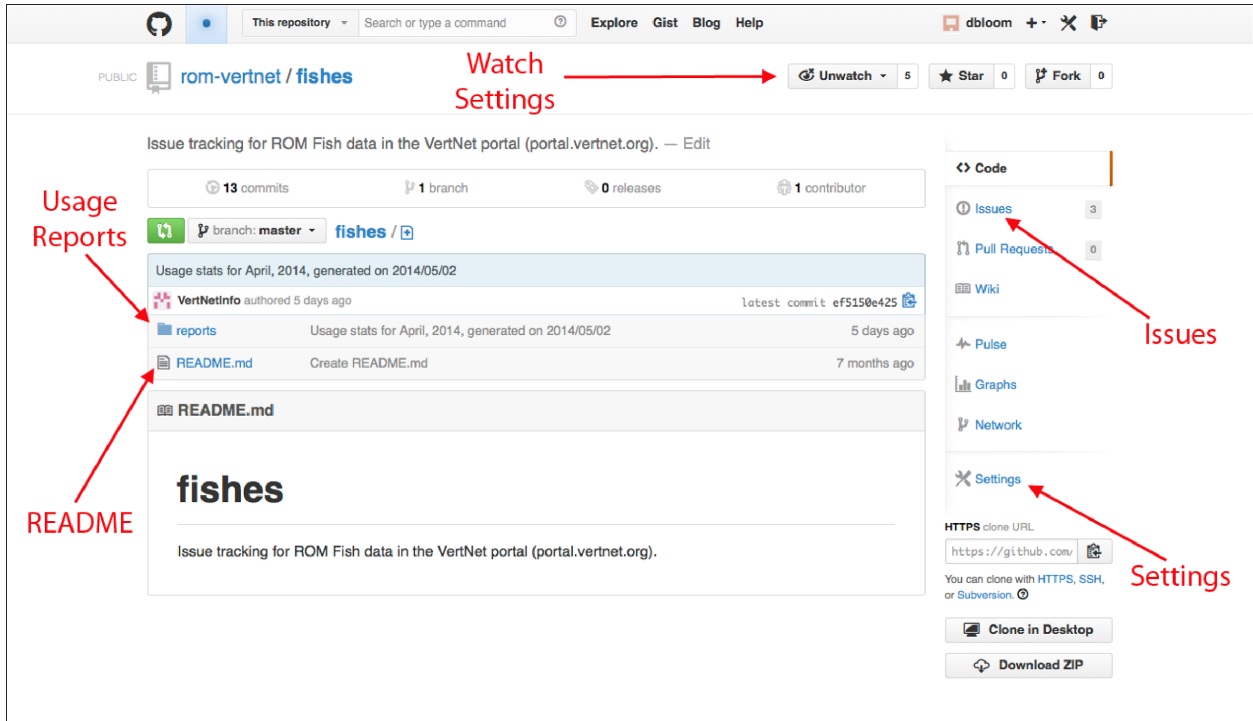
This repository | Search or type a command

Explore Gist Blog Help

dbloom

PUBLIC rom-vertnet / fishes

Watch Settings

Unwatch 5 | Star 0 | Fork 0

Issue tracking for ROM Fish data in the VertNet portal (portal.vertnet.org). — Edit

13 commits | 1 branch | 0 releases | 1 contributor

Usage Reports

branch: master | fishes / +

Usage stats for April, 2014, generated on 2014/05/02

VertNetInfo authored 5 days ago | latest commit ef5150e425

| reports | Usage stats for April, 2014, generated on 2014/05/02 | 5 days ago |
|---|---|---|
| README.md | Create README.md | 7 months ago |

README.md

fishes

Issue tracking for ROM Fish data in the VertNet portal (portal.vertnet.org).

README

Code

Issues 3

Pull Requests 0

Wiki

Pulse

Graphs

Network

Settings

Issues

HTTPS clone URL

https://github.com/

You can clone with HTTPS, SSH, or Subversion.

Settings

Clone in Desktop

Download ZIP